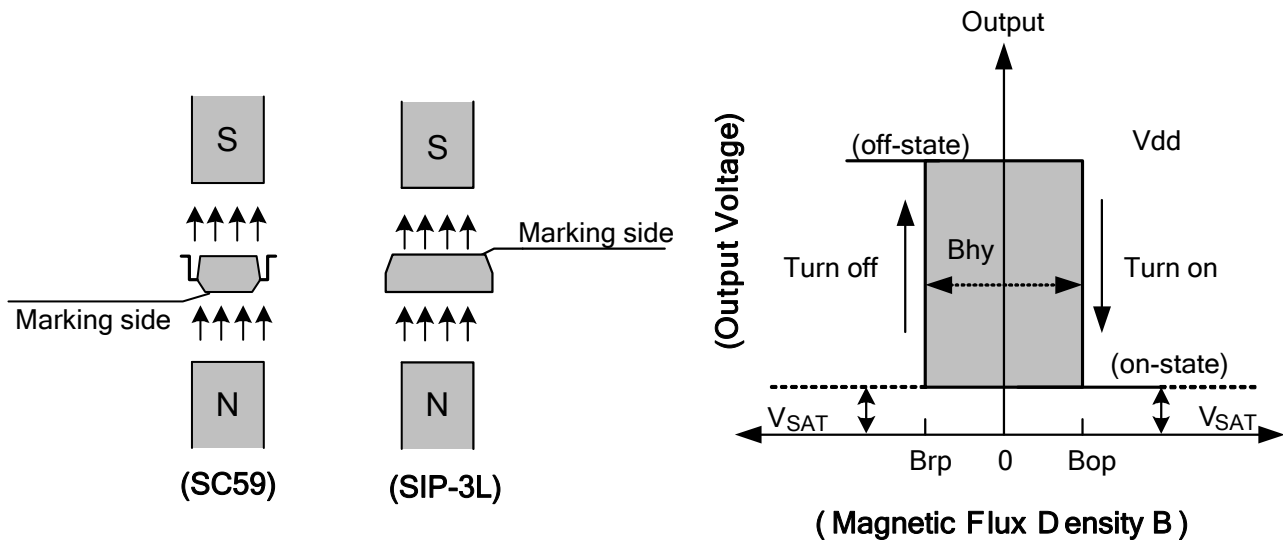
S

Marking side

N

(SC59)

S

Marking side

N

(SIP-3L)

Output

(Output Voltage)

(off-state)

Vdd

Turn off

Bhy

Turn on

(on-state)

$V_{SAT}$

$V_{SAT}$

Brp

0

Bop

( Magnetic Flux Density B )